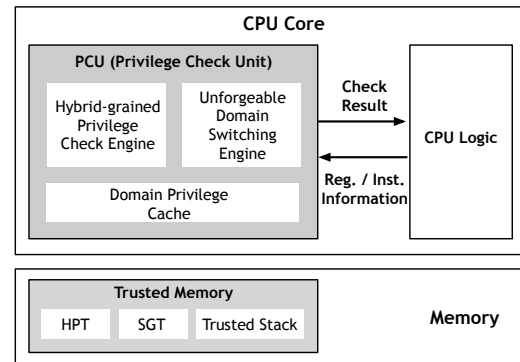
CPU Core

PCU (Privilege Check Unit)

Hybrid-grained Privilege Check Engine

Unforgeable Domain Switching Engine

Domain Privilege Cache

Check Result

Reg. / Inst. Information

CPU Logic

Trusted Memory

HPT

SGT

Trusted Stack

Memory